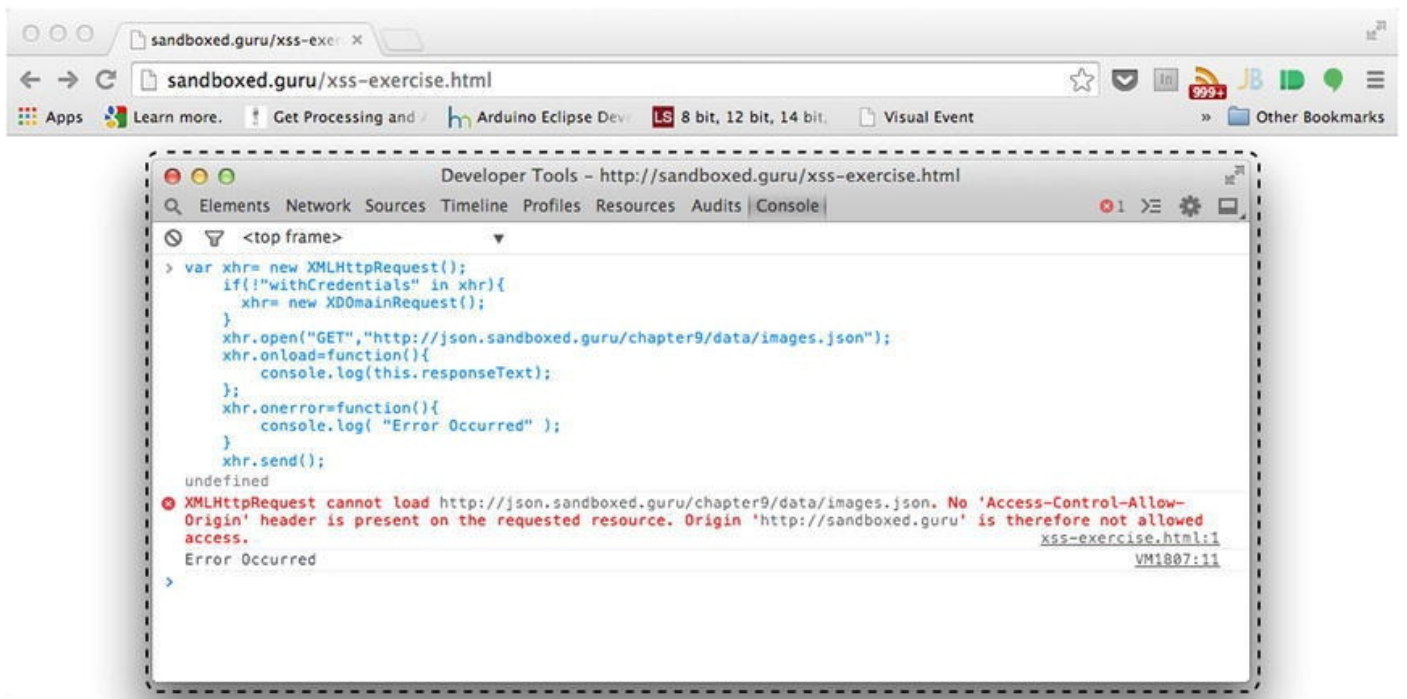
sandboxed.guru/xss-exer ×

sandboxed.guru/xss-exercise.html

999+

Apps Learn more. Get Processing and Arduino Eclipse Dev LS 8 bit, 12 bit, 14 bit, Visual Event » Other Bookmarks

Developer Tools – http://sandboxed.guru/xss-exercise.html

Elements Network Sources Timeline Profiles Resources Audits Console 1

<top frame>

> var xhr= new XMLHttpRequest();
if(!"withCredentials" in xhr){
xhr= new XDOmainRequest();
}
xhr.open("GET","http://json.sandboxed.guru/chapter9/data/images.json");
xhr.onload=function(){
console.log(this.responseText);
};
xhr.onerror=function(){
console.log( "Error Occurred" );
}
xhr.send();
undefined

XMLHttpRequest cannot load http://json.sandboxed.guru/chapter9/data/images.json. No 'Access-Control-Allow-Origin' header is present on the requested resource. Origin 'http://sandboxed.guru' is therefore not allowed access. xss-exercise.html:1

Error Occurred VM1807:11

>